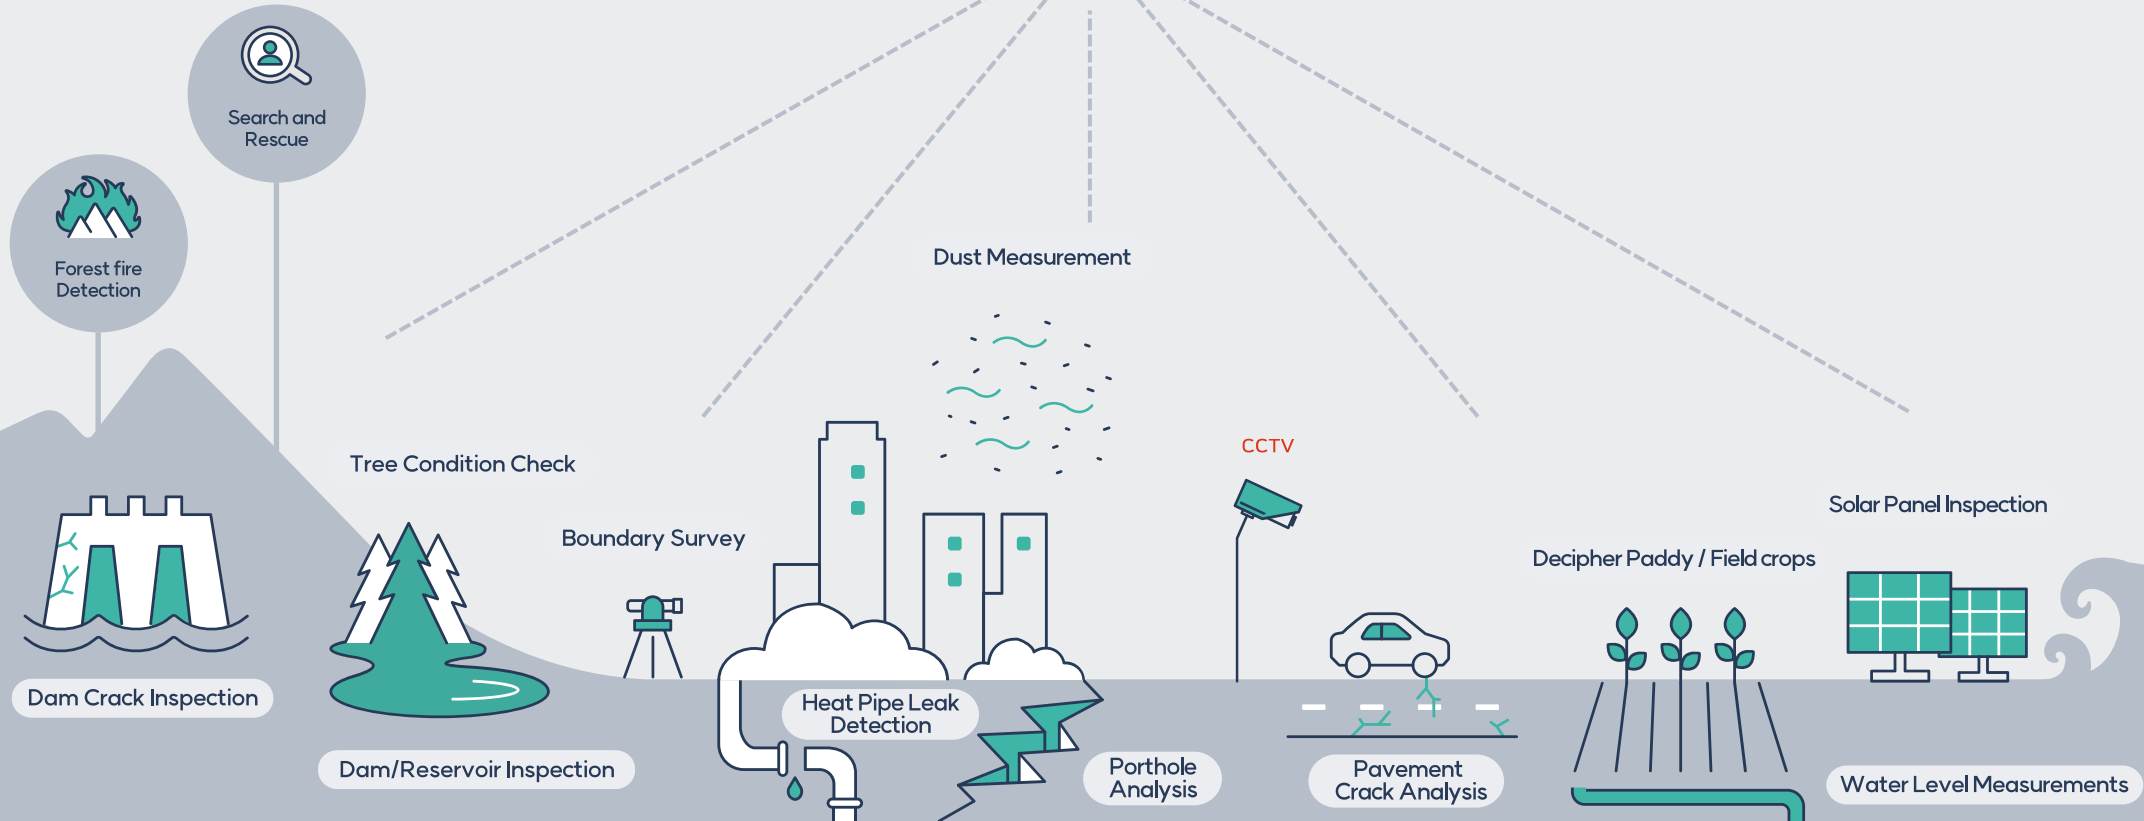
Search and Rescue

Forest fire Detection

Dust Measurement

Tree Condition Check

CCTV

Boundary Survey

Solar Panel Inspection

Decipher Paddy / Field crops

Dam Crack Inspection

Heat Pipe Leak Detection

Dam/Reservoir Inspection

Porthole Analysis

Pavement Crack Analysis

Water Level Measurements